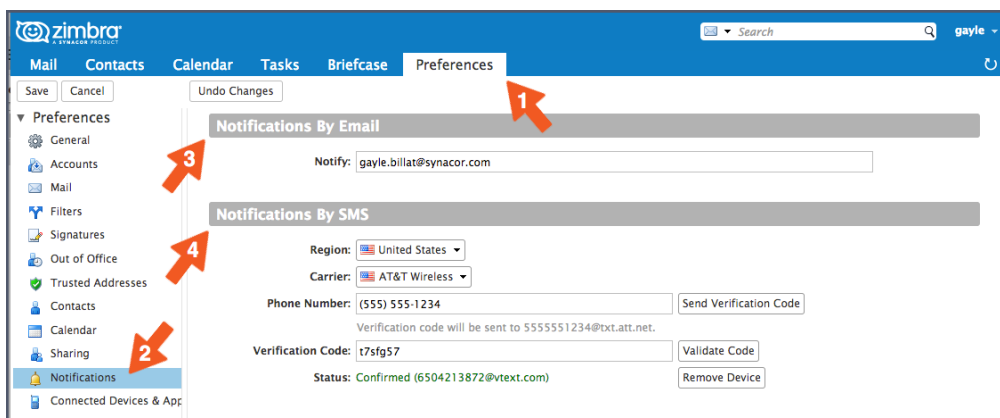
zimbra
A SYNACOR PRODUCT
Search
gayle
Mail Contacts Calendar Tasks Briefcase Preferences
Save Cancel
Undo Changes
1
Preferences
General
Accounts
Mail
Filters
Signatures
Out of Office
Trusted Addresses
Contacts
Calendar
Sharing
Notifications
Connected Devices & App
2
3
4
Notifications By Email
Notify: gayle.billat@synacor.com
Notifications By SMS
Region: United States
Carrier: AT&T Wireless
Phone Number: (555) 555-1234 Send Verification Code
Verification code will be sent to 5555551234@txt.att.net.
Verification Code: t7sfg57 Validate Code
Status: Confirmed (6504213872@vtext.com) Remove Device